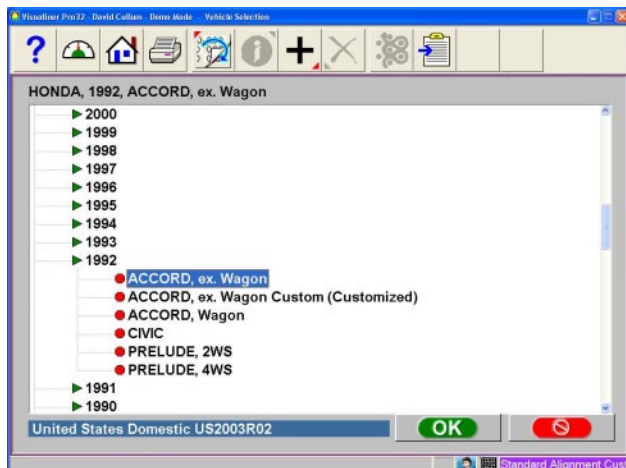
Visualiner Pro32 - David Collum - Demo Mode -- Vehicle Selection

?

HONDA, 1992, ACCORD, ex. Wagon

2000
1999
1998
1997
1996
1995
1994
1993
1992
ACCORD, ex. Wagon
ACCORD, ex. Wagon Custom (Customized)
ACCORD, Wagon
CIVIC
PRELUDE, 2WS
PRELUDE, 4WS
1991
1990

United States Domestic US2003R02

OK

Standard Alignment Cus